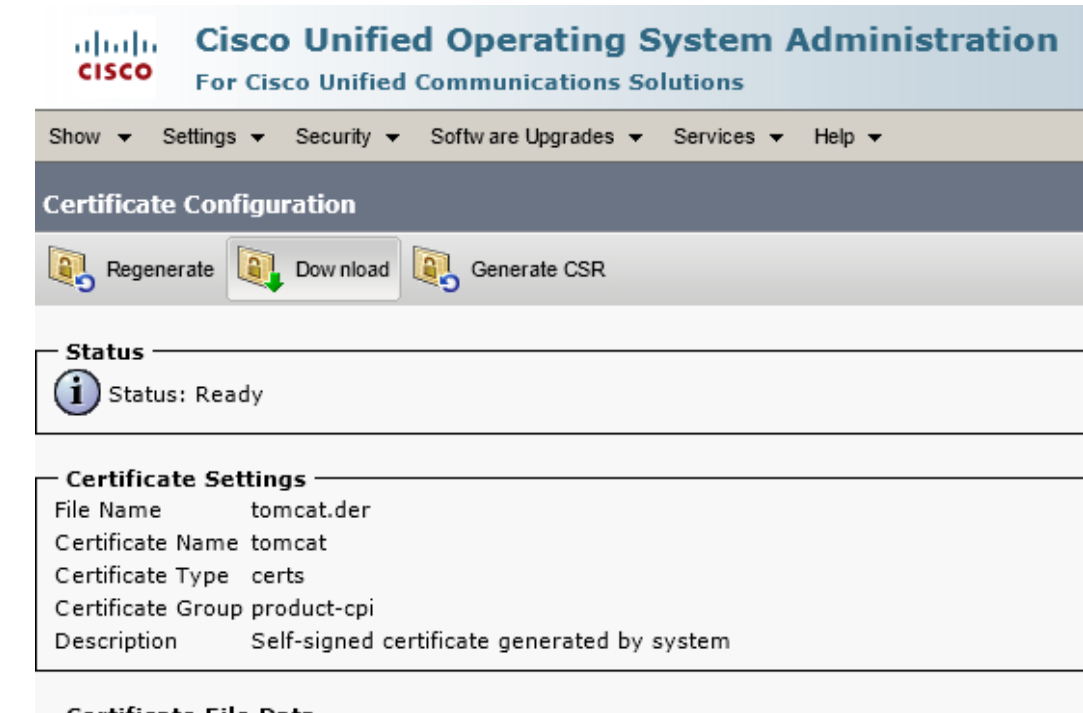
cisco

Cisco Unified Operating System Administration
For Cisco Unified Communications Solutions

Show ▾ Settings ▾ Security ▾ Softw are Upgrades ▾ Services ▾ Help ▾

Certificate Configuration

Regenerate Dow nload Generate CSR

Status
Status: Ready

Certificate Settings

| | |
|---|---|
| File Name | tomcat.der |
| Certificate Name | tomcat |
| Certificate Type | certs |
| Certificate Group | product-cpi |
| Description | Self-signed certificate generated by system |

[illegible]